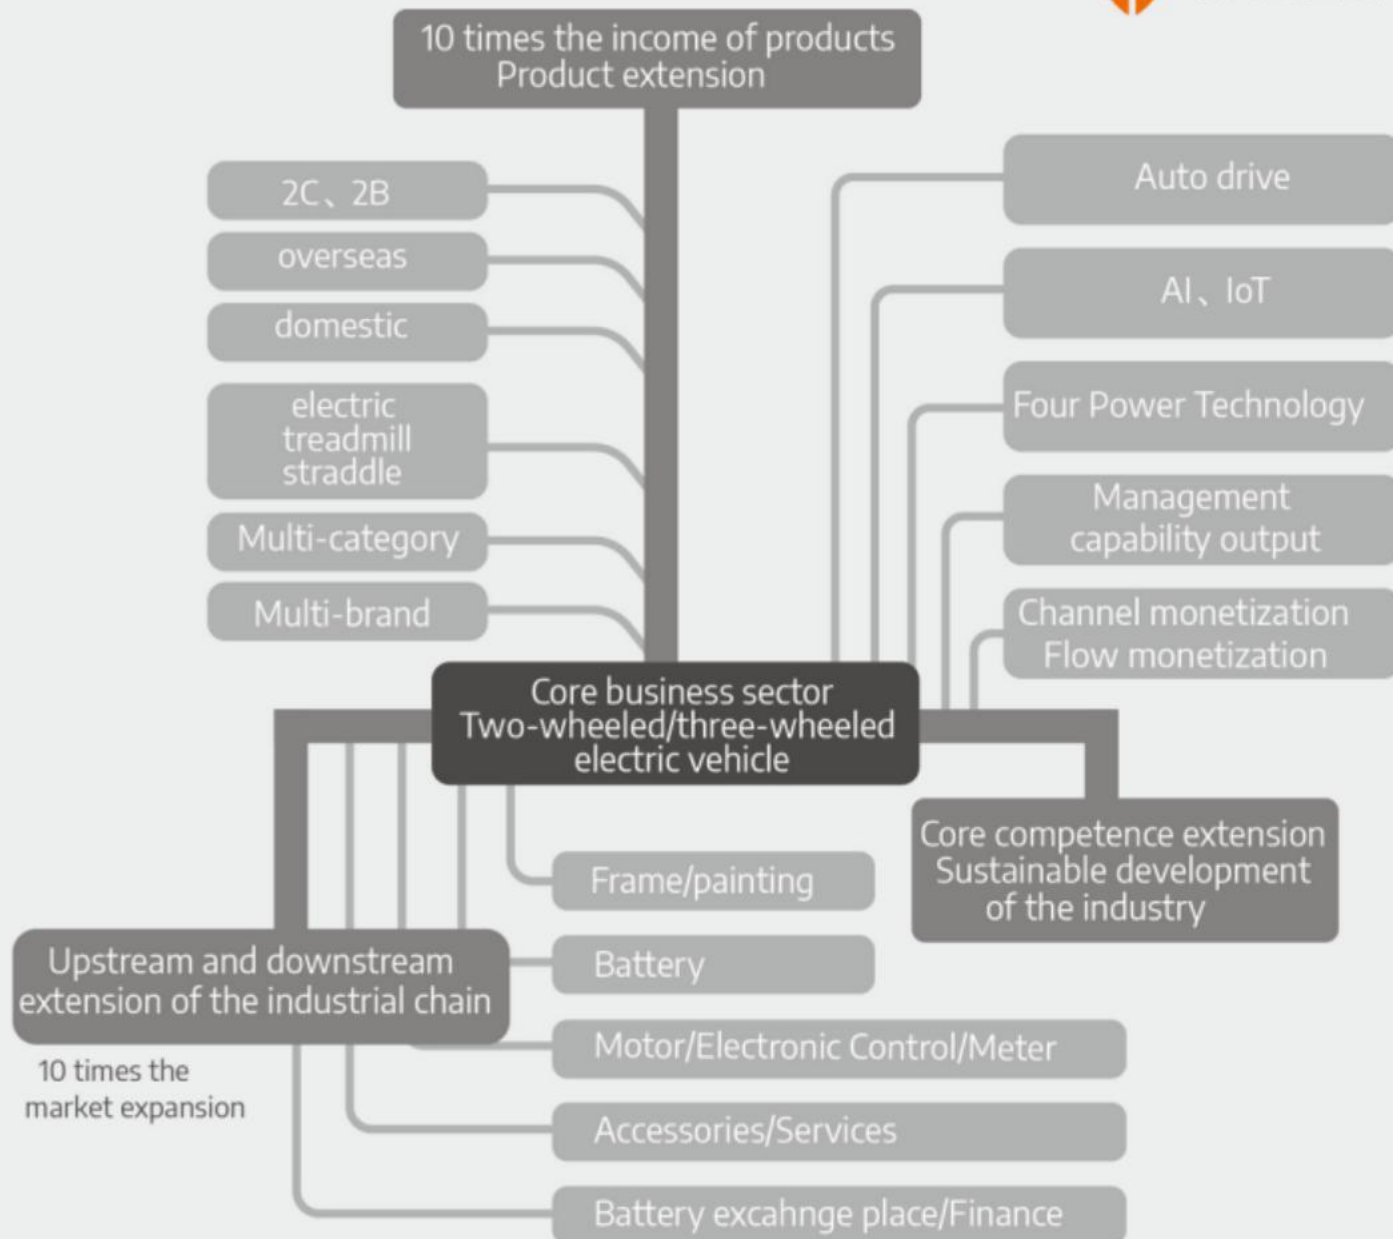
10 times the income of products
Product extension

2C、2B

overseas

domestic

electric
treadmill
straddle

Multi-category

Multi-brand

Auto drive

AI、IoT

Four Power Technology

Management
capability output

Channel monetization
Flow monetization

Core business sector
Two-wheeled/three-wheeled
electric vehicle

Core competence extension
Sustainable development
of the industry

Upstream and downstream
extension of the industrial chain

10 times the
market expansion

Frame/painting

Battery

Motor/Electronic Control/Meter

Accessories/Services

Battery excahnge place/Finance